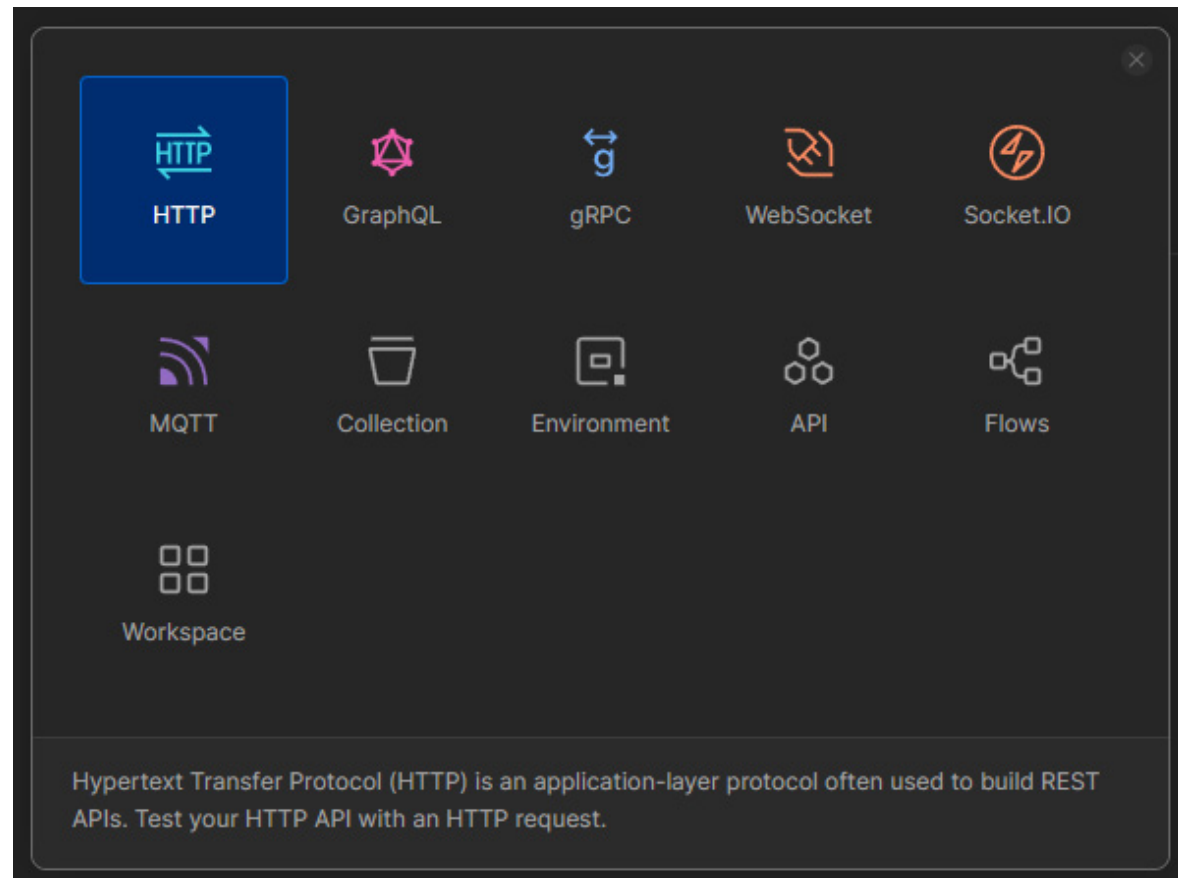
HTTP
HTTP
GraphQL
g
gRPC
WebSocket
Socket.IO
MQTT
Collection
Environment
API
Flows
Workspace

Hypertext Transfer Protocol (HTTP) is an application-layer protocol often used to build REST APIs. Test your HTTP API with an HTTP request.